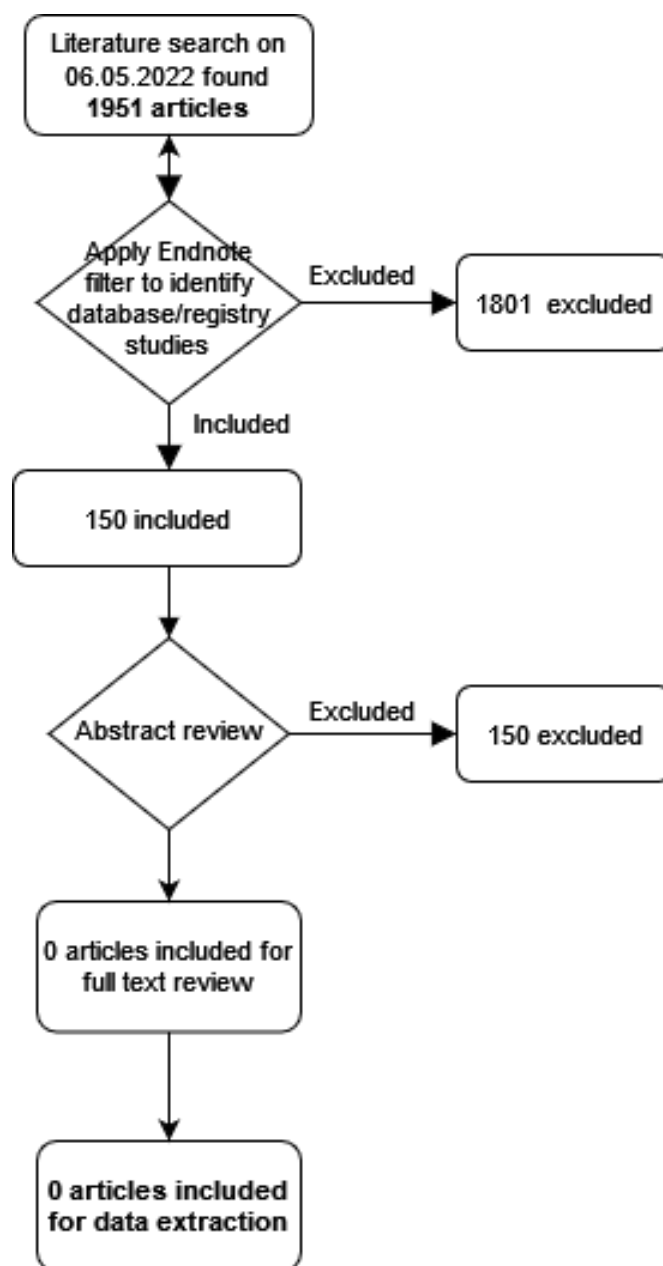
Literature search on 06.05.2022 found 1951 articles

Apply Endnote filter to identify database/registry studies

Excluded

1801 excluded

Included

150 included

Abstract review

Excluded

150 excluded

0 articles included for full text review

0 articles included for data extraction